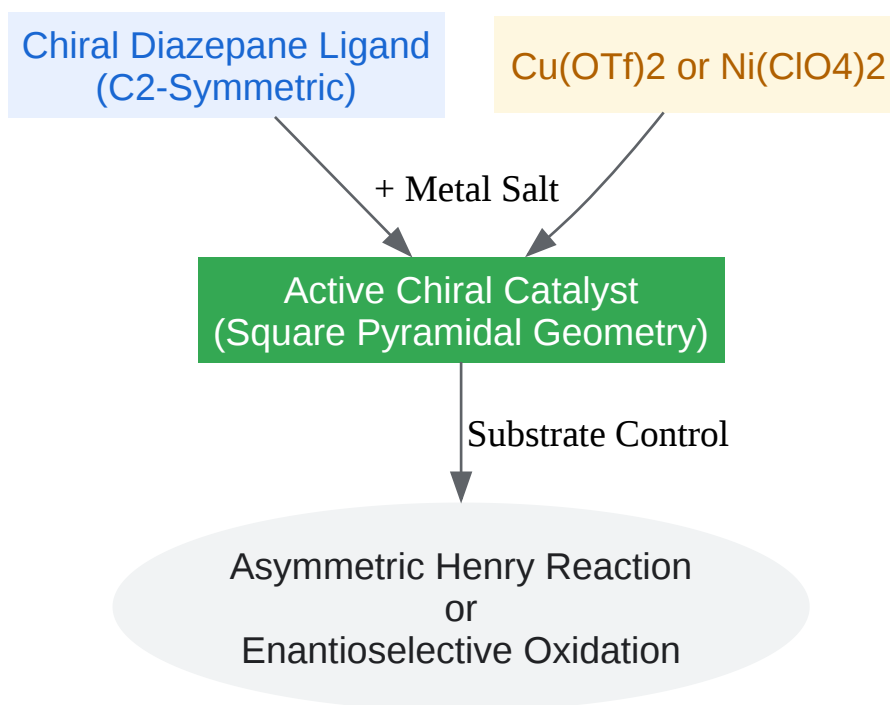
Chiral Diazepane Ligand
(C2-Symmetric)

Cu(OTf)2 or Ni(ClO4)2

+ Metal Salt

Active Chiral Catalyst
(Square Pyramidal Geometry)

Substrate Control

Asymmetric Henry Reaction
or
Enantioselective Oxidation